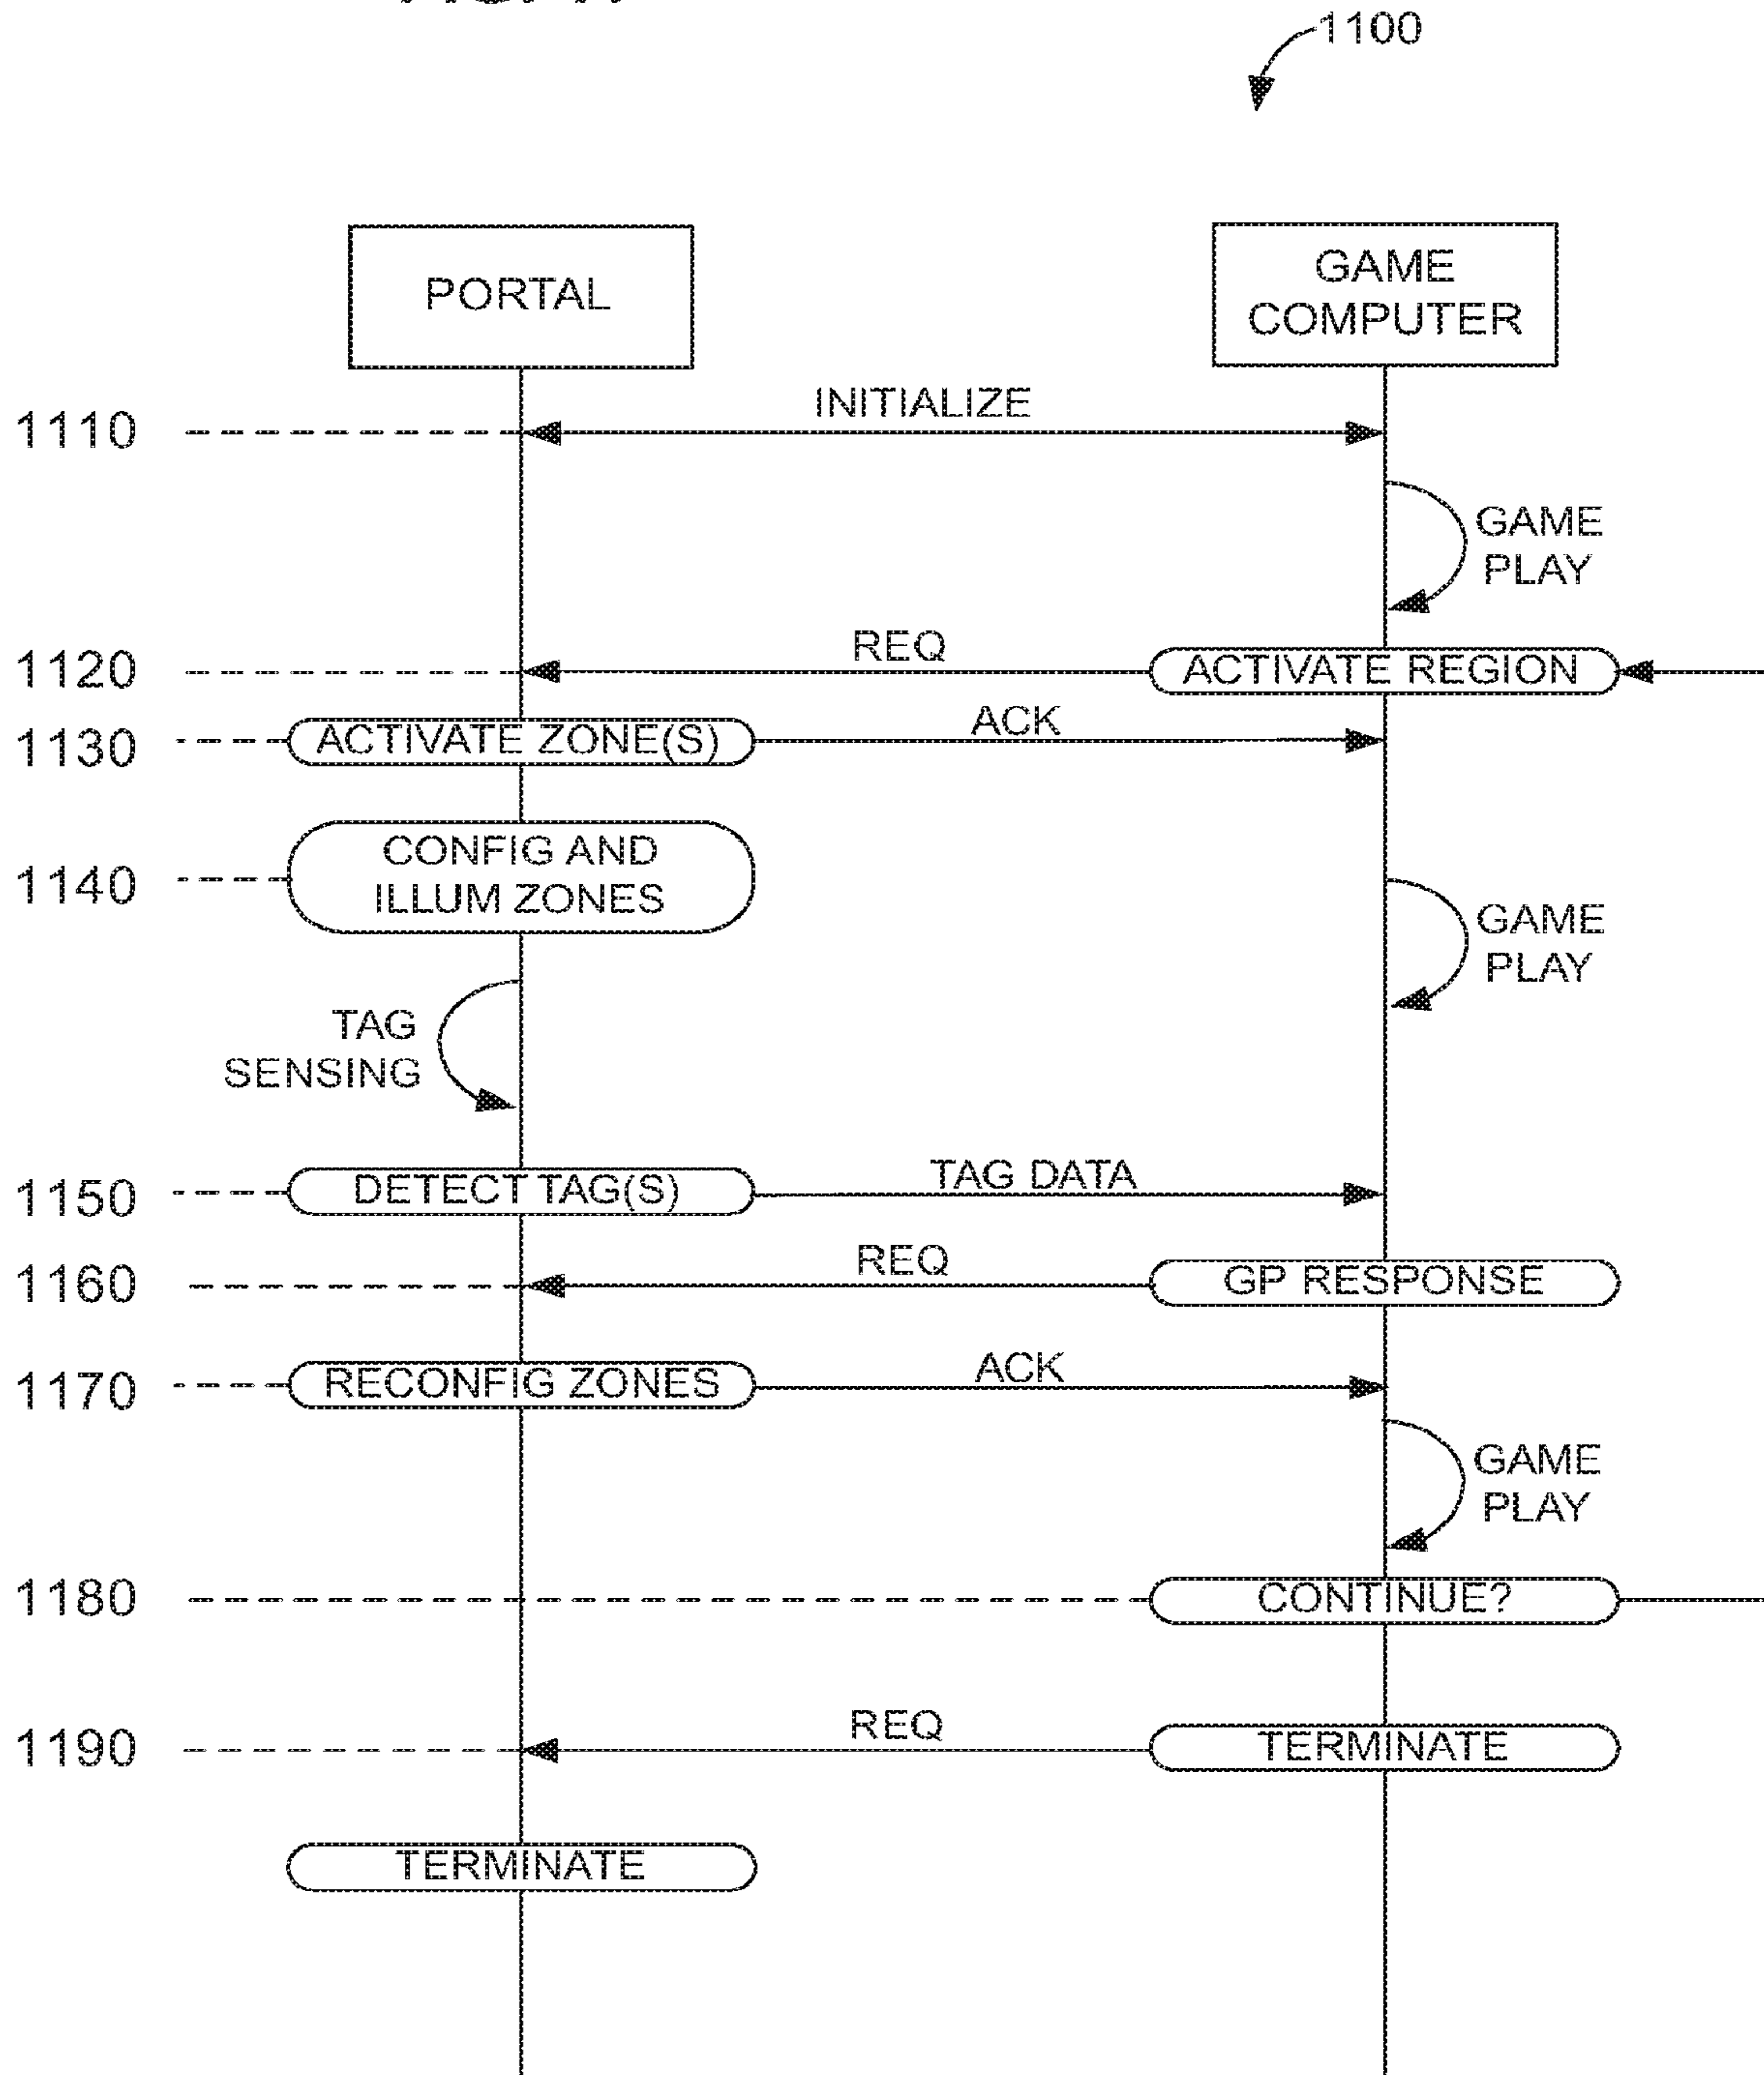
1100

PORTAL

GAME COMPUTER

1110

INITIALIZE

GAME PLAY

1120

REQ

ACTIVATE REGION

1130

ACTIVATE ZONE(S)

ACK

1140

CONFIG AND ILLUM ZONES

GAME PLAY

TAG SENSING

1150

DETECT TAG(S)

TAG DATA

1160

REQ

GP RESPONSE

1170

RECONFIG ZONES

ACK

GAME PLAY

1180

CONTINUE?

1190

REQ

TERMINATE

TERMINATE